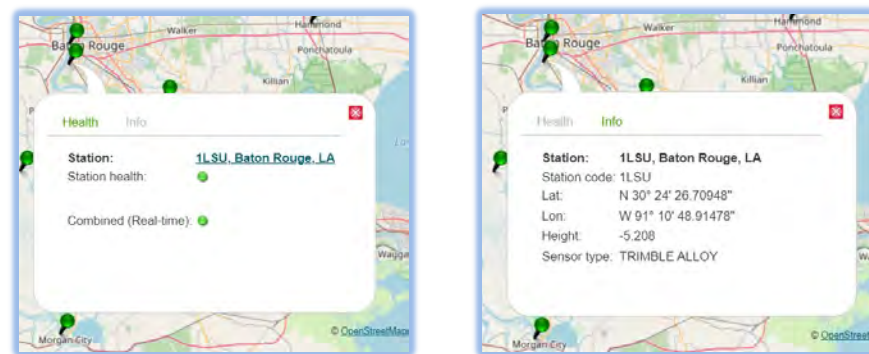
Baton Rouge
Walker
Hammond
Ponchatoula
Killian
Health Info
Station: 1LSU, Baton Rouge, LA
Station health:
Combined (Real-time):
Wagga
Morgan City
© OpenStreetMap

Baton Rouge
Walker
Hammond
Ponchatoula
Killian
Health Info
Station: 1LSU, Baton Rouge, LA
Station code: 1LSU
Lat: N 30° 24' 26.70948"
Lon: W 91° 10' 48.91478"
Height: -5.208
Sensor type: TRIMBLE ALLOY
Morgan City
© OpenStreet